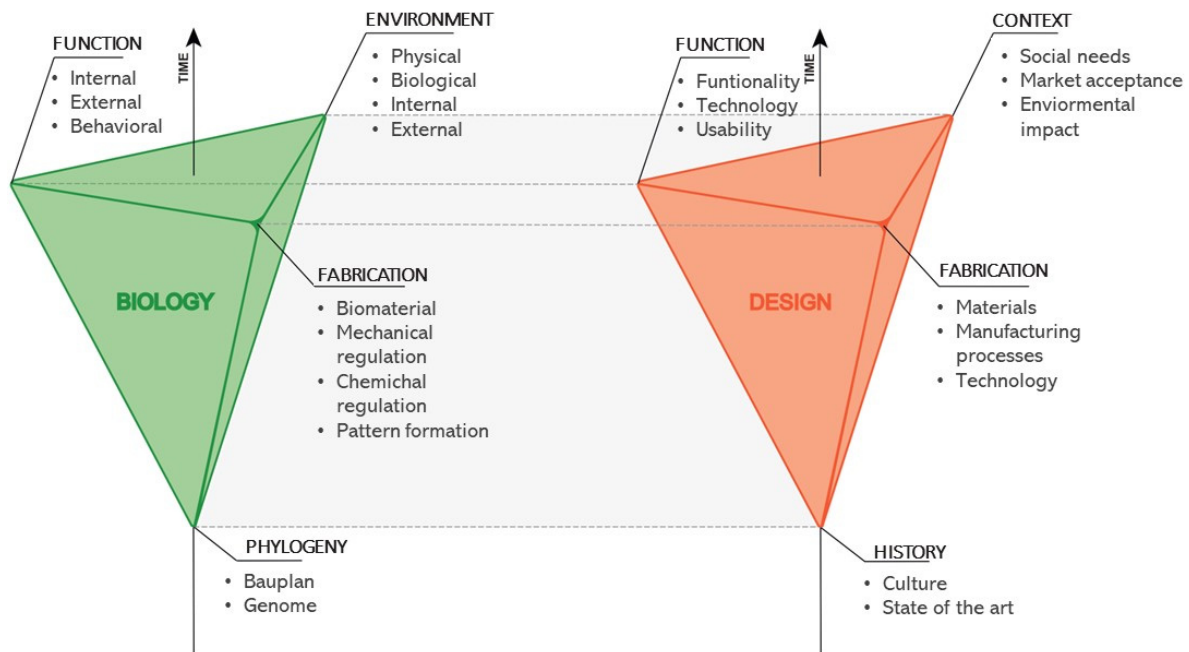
FUNCTION
• Internal
• External
• Behavioral

TIME

ENVIRONMENT
• Physical
• Biological
• Internal
• External

BIOLOGY

FABRICATION
• Biomaterial
• Mechanical regulation
• Chemichal regulation
• Pattern formation

PHYLOGENY
• Bauplan
• Genome

FUNCTION
• Funtionality
• Technology
• Usability

TIME

CONTEXT
• Social needs
• Market acceptance
• Enviormental impact

DESIGN

FABRICATION
• Materials
• Manufacturing processes
• Technology

HISTORY
• Culture
• State of the art